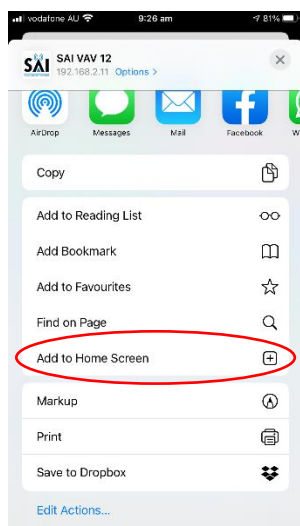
vodafone AU 9:26 am 81%

SAI

SAI VAV 12
192.168.2.11 Options >

AirDrop
Messages
Mail
Facebook
W

Copy

Add to Reading List
Add Bookmark
Add to Favourites
Find on Page
Add to Home Screen

Markup
Print
Save to Dropbox

Edit Actions...